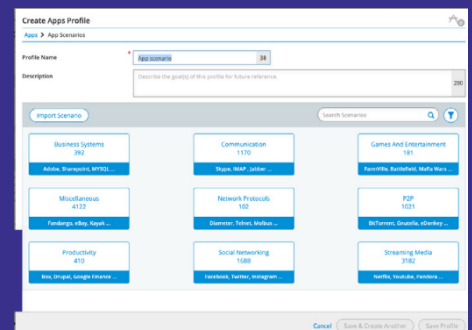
Create Apps Profile

Apps > App Scenarios

Profile Name *

App scenario 38

Description

Describe the goal(s) of this profile for future reference.

200

Import Scenario

Search Scenarios

Business Systems
392
Adobe, Sharepoint, MYSQL ...

Communication
1170
Skype, IMAP , Jabber ...

Games And Entertainment
181
FarmVille, Battlefield, Mafia Wars ...

Miscellaneous
4122
Fandango, eBay, Kayak ...

Network Protocols
102
Diameter, Telnet, Modbus ...

P2P
1021
BitTorrent, Gnutella, eDonkey ...

Productivity
410
Box, Drupal, Google Finance ...

Social Networking
1680
Facebook, Twitter, Instagram ...

Streaming Media
3182
Netflix, Youtube, Pandora ...

Cancel Save & Create Another Save Profile